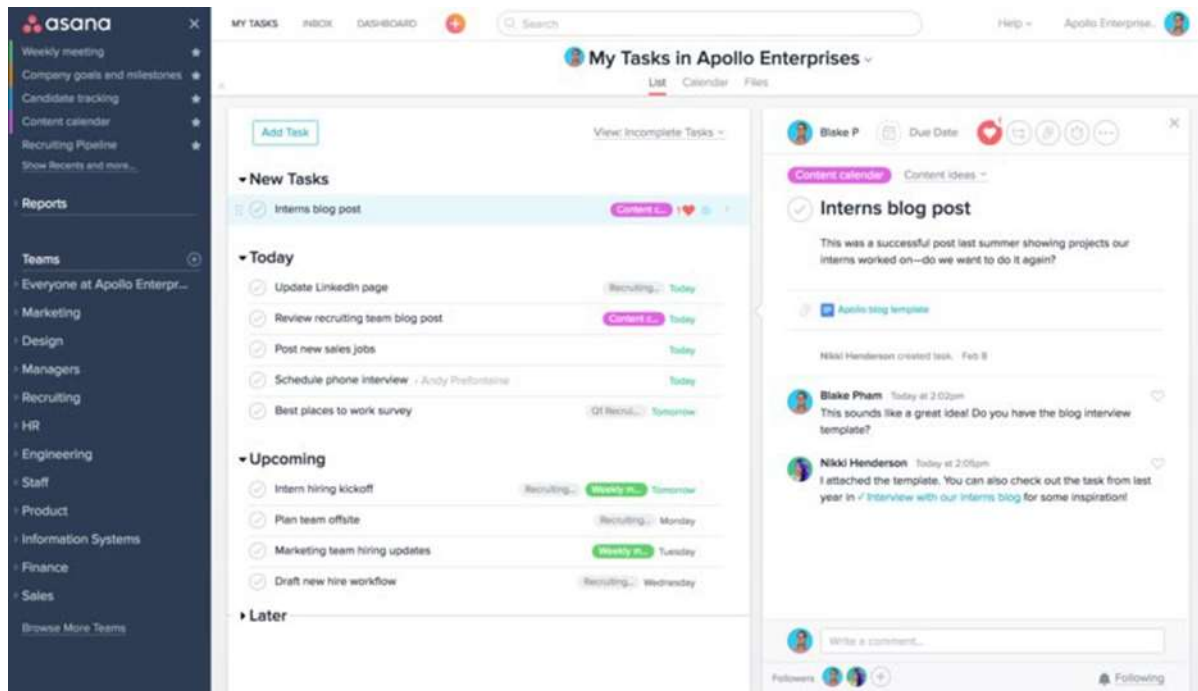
asana
Weekly meeting
Company goals and milestones
Candidate tracking
Content calendar
Recruiting Pipeline
Show Recents and more...

Reports

Teams
Everyone at Apollo Enterpr...
Marketing
Design
Managers
Recruiting
HR
Engineering
Staff
Product
Information Systems
Finance
Sales

Browse More Teams

MY TASKS INBOX DASHBOARD Search Help Apollo Enterprise...

My Tasks in Apollo Enterprises
List Calendar Files

Add Task View: Incomplete Tasks

New Tasks
Interns blog post Content c... 1

Today
Update LinkedIn page Recruiting... Today
Review recruiting team blog post Content c... Today
Post new sales jobs Today
Schedule phone interview · Andy Prefontaine Today
Best places to work survey Q1 Recrui... Tomorrow

Upcoming
Intern hiring kickoff Recruiting... Weekly m... Tomorrow
Plan team offsite Recruiting... Monday
Marketing team hiring updates Weekly m... Tuesday
Draft new hire workflow Recruiting... Wednesday

Later

Blake P Due Date 1

Content calendar Content ideas

Interns blog post

This was a successful post last summer showing projects our interns worked on—do we want to do it again?

Apollo blog template

Nikki Henderson created task. Feb 8

Blake Pham Today at 2:02pm
This sounds like a great idea! Do you have the blog interview template?

Nikki Henderson Today at 2:05pm
I attached the template. You can also check out the task from last year in ✓ Interview with our interns blog for some inspiration!

Write a comment...

Followers Following